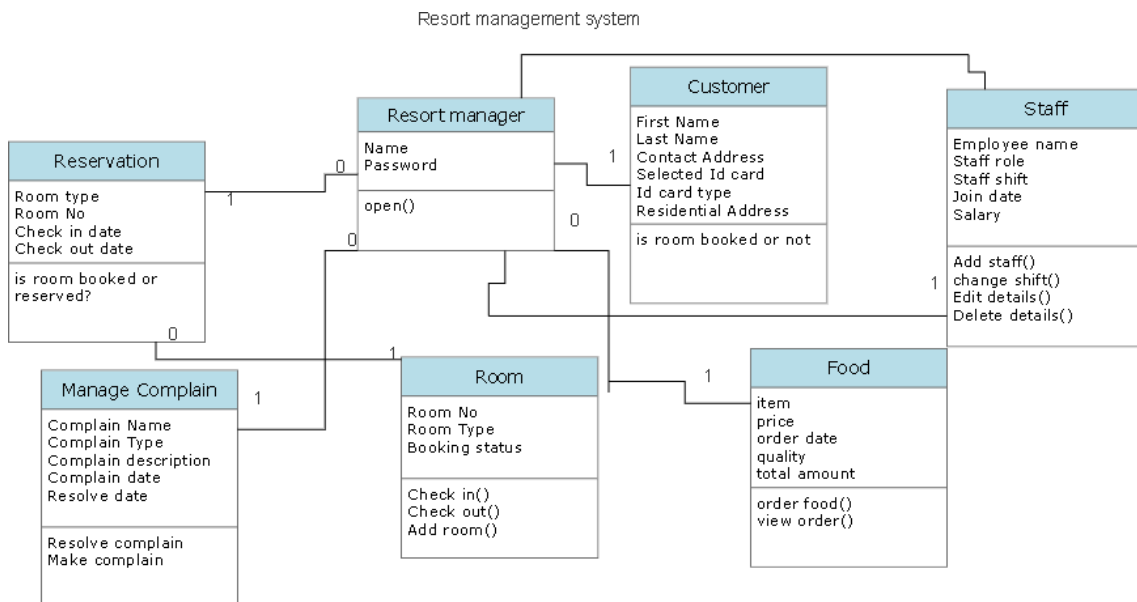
Resort management system

Reservation
Room type
Room No
Check in date
Check out date
is room booked or reserved?

Resort manager
Name
Password
open()

Customer
First Name
Last Name
Contact Address
Selected Id card
Id card type
Residential Address
is room booked or not

Staff
Employee name
Staff role
Staff shift
Join date
Salary
Add staff()
change shift()
Edit details()
Delete details()

Manage Complain
Complain Name
Complain Type
Complain description
Complain date
Resolve date
Resolve complain
Make complain

Room
Room No
Room Type
Booking status
Check in()
Check out()
Add room()

Food
item
price
order date
quality
total amount
order food()
view order()

1
0
1
0
0
1
0
1
1
1